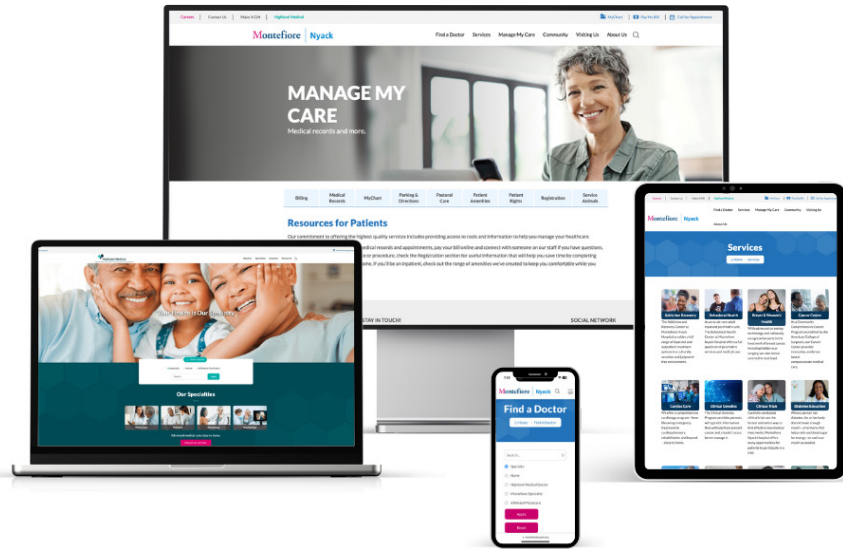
Careers | Contact Us | Make A Gift | Highland Medical

MyChart | Pay My Bill | Call for Appointment

Montefiore | Nyack

Find a Doctor Services Manage My Care Community Visiting Us About Us

MANAGE MY CARE

Medical records and more.

| Billing | Medical Records | MyChart | Parking & Directions | Pastoral Care | Patient Amenities | Patient Rights | Registration | Service Animals |
|---|---|---|---|---|---|---|---|---|

Resources for Patients

Our commitment to offering the highest quality services includes providing access to tools and information to help you manage your healthcare.

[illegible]edical records and appointments, pay your bill online and connect with someone on our staff if you have questions, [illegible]e or procedure, check the Registration section for useful information that will help you save time by completing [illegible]e. If you'll be an inpatient, check out the range of amenities we've created to keep you comfortable while you

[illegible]STAY IN TOUCH!

SOCIAL NETWORK

Our Specialties

Montefiore | Nyack

Find a Doctor

Services

Montefiore | Nyack

Find a Doctor Services Manage My Care Community Visiting Us About Us